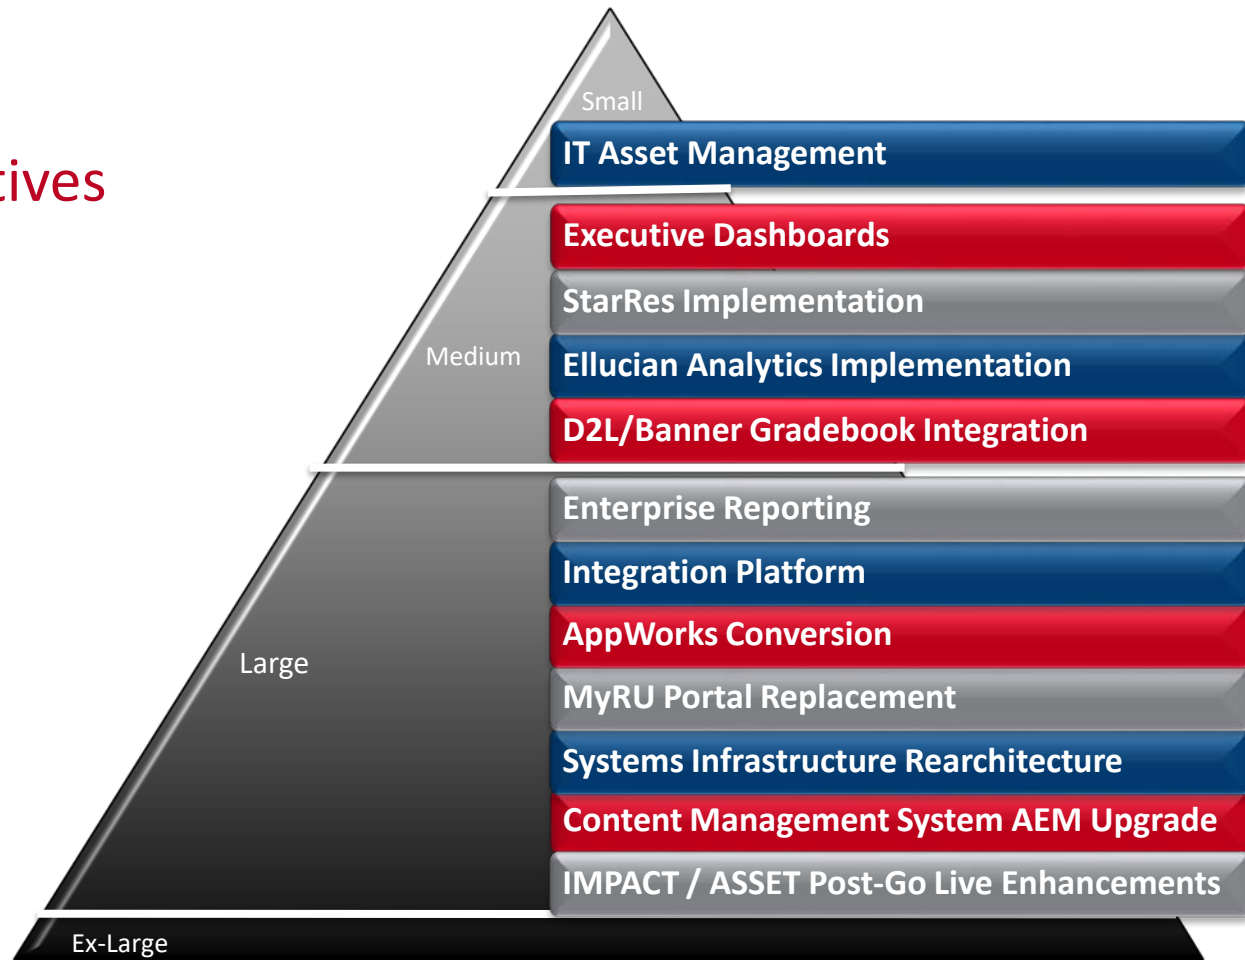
tives

Small

IT Asset Management

Executive Dashboards

StarRes Implementation

Medium

Ellucian Analytics Implementation

D2L/Banner Gradebook Integration

Enterprise Reporting

Integration Platform

AppWorks Conversion

Large

MyRU Portal Replacement

Systems Infrastructure Rearchitecture

Content Management System AEM Upgrade

IMPACT / ASSET Post-Go Live Enhancements

Ex-Large